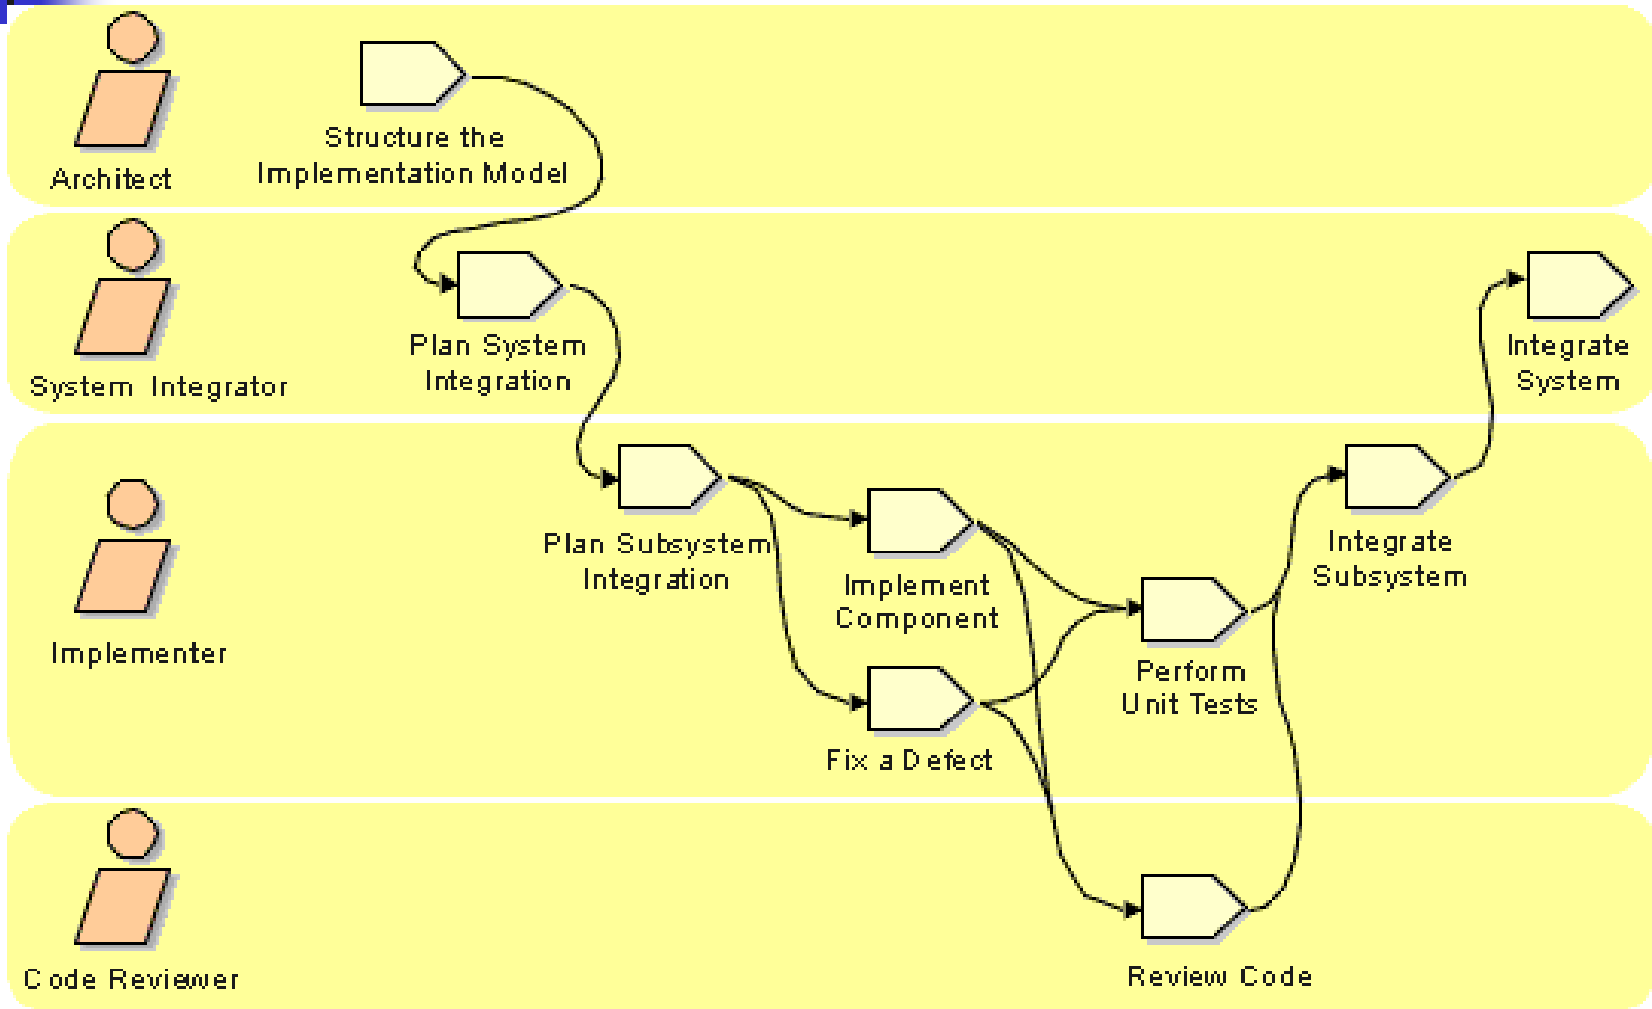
Architect

Structure the Implementation Model

System Integrator

Plan System Integration

Integrate System

Implementer

Plan Subsystem Integration

Implement Component

Fix a Defect

Perform Unit Tests

Integrate Subsystem

Code Reviewer

Review Code